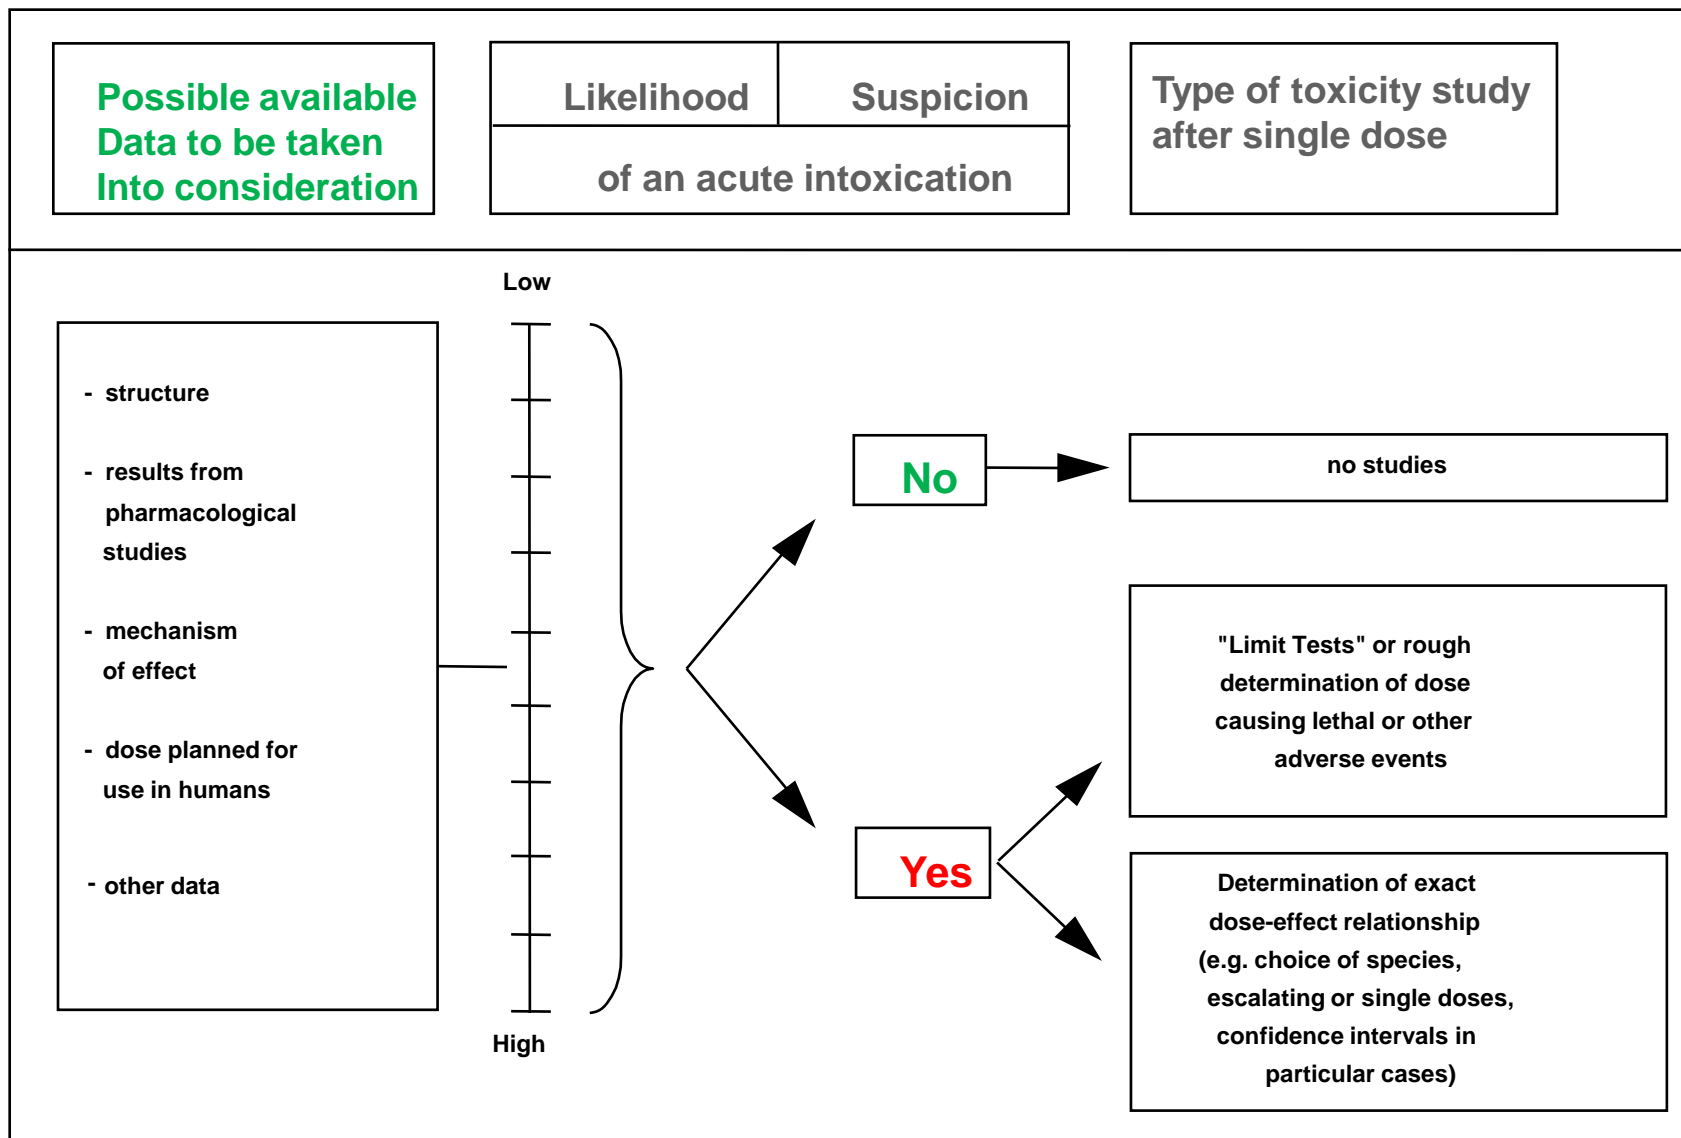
Possible available Data to be taken Into consideration

Likelihood

Suspicion

of an acute intoxication

Type of toxicity study after single dose

Low

- structure

- results from pharmacological studies

- mechanism of effect

- dose planned for use in humans

- other data

High

No

no studies

Yes

"Limit Tests" or rough determination of dose causing lethal or other adverse events

Determination of exact dose-effect relationship (e.g. choice of species, escalating or single doses, confidence intervals in particular cases)